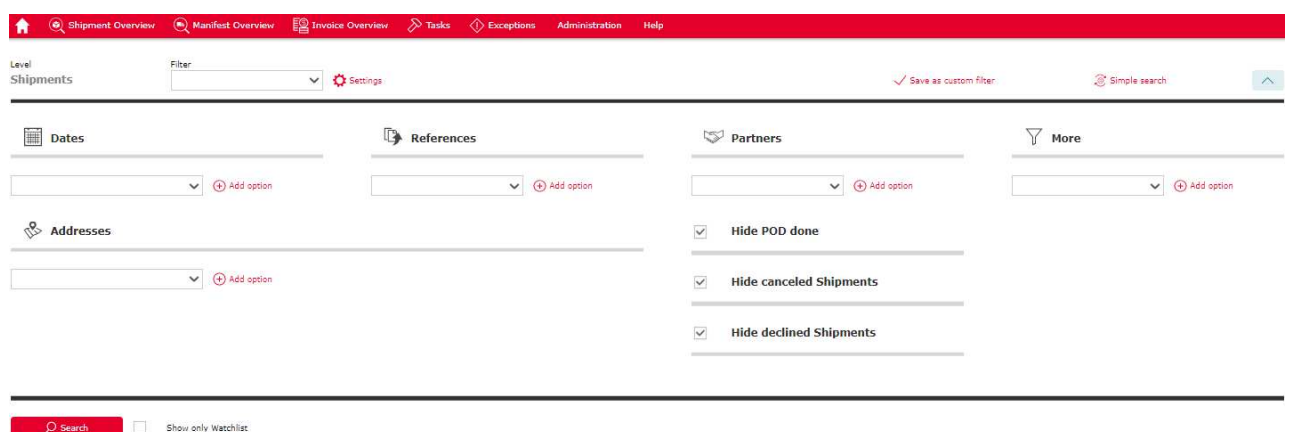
Shipment Overview Manifest Overview Invoice Overview Tasks Exceptions Administration Help

Level
Shipments

Filter

Settings

Save as custom filter

Simple search

Dates

References

Partners

More

Add option

Add option

Add option

Add option

Addresses

Add option

Hide POD done

Hide canceled Shipments

Hide declined Shipments

Search

Show only Watchlist